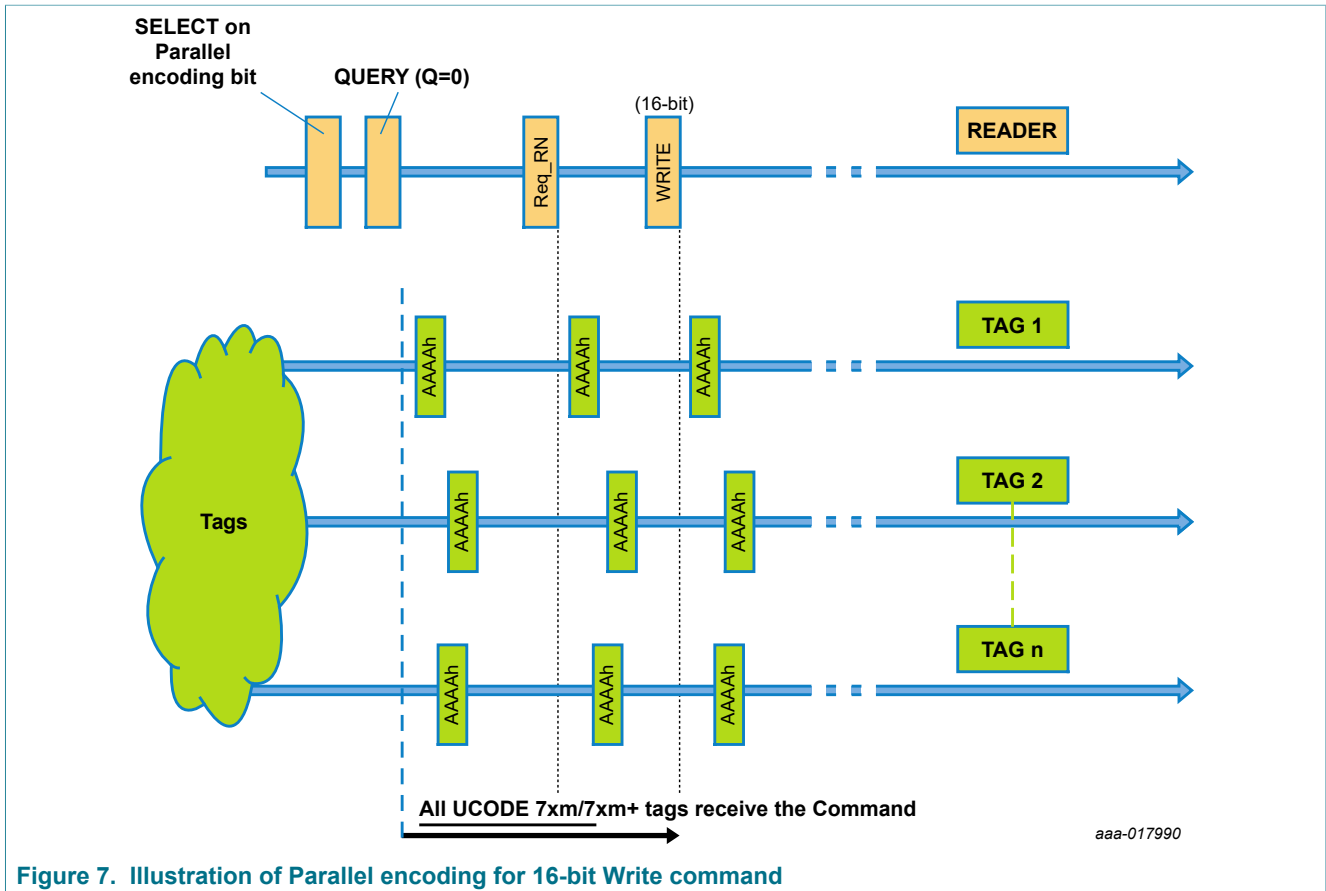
SELECT on Parallel encoding bit

QUERY (Q=0)

(16-bit)

READER

Req_RN

WRITE

TAG 1

AAAAh

AAAAh

AAAAh

Tags

TAG 2

AAAAh

AAAAh

AAAAh

TAG n

AAAAh

AAAAh

AAAAh

All UCODE 7xm/7xm+ tags receive the Command

aaa-017990

Figure 7. Illustration of Parallel encoding for 16-bit Write command